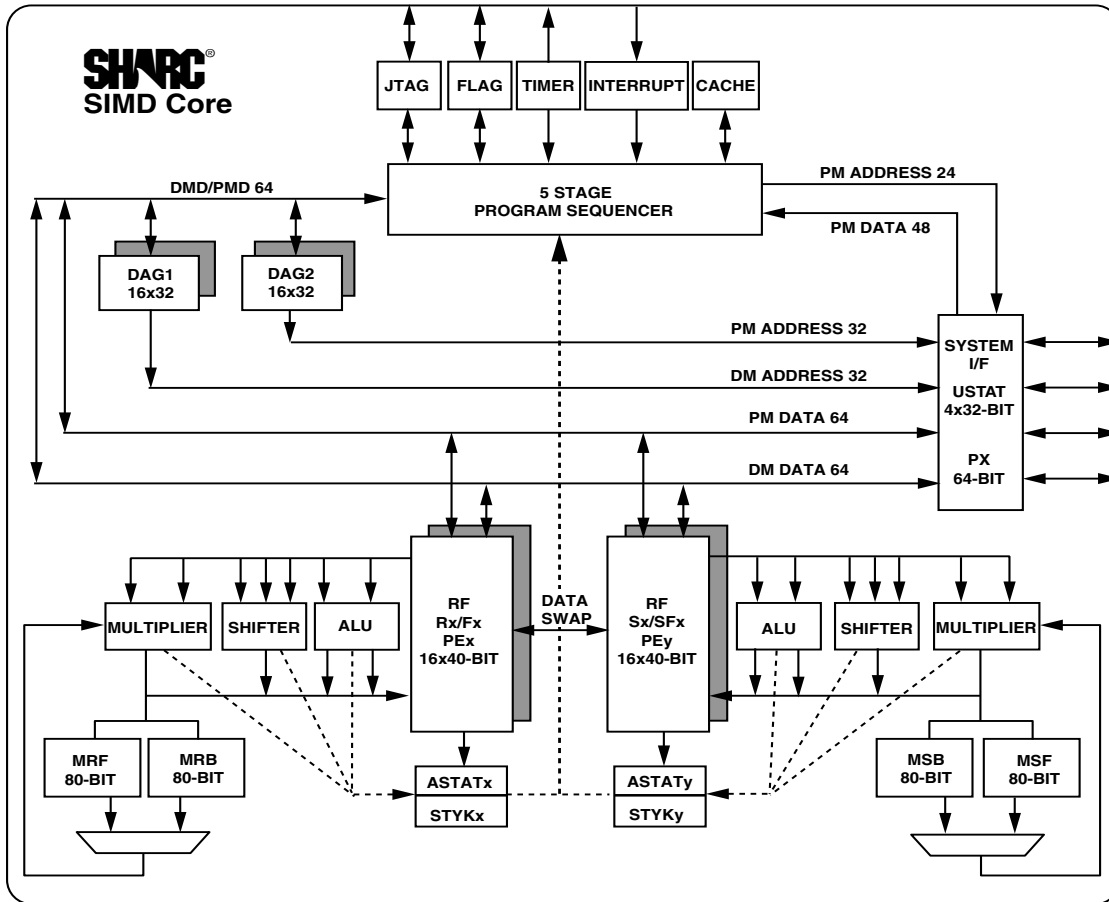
SHARC®
SIMD Core

JTAG
FLAG
TIMER
INTERRUPT
CACHE

DMD/PMD 64

5 STAGE
PROGRAM SEQUENCER

PM ADDRESS 24
PM DATA 48

DAG1
16x32

DAG2
16x32

PM ADDRESS 32
DM ADDRESS 32
PM DATA 64
DM DATA 64

SYSTEM
I/F
USTAT
4x32-BIT
PX
64-BIT

MULTIPLIER
SHIFTER
ALU

RF
Rx/Fx
PEx
16x40-BIT

DATA
SWAP

RF
Sx/SFx
PEy
16x40-BIT

ALU
SHIFTER
MULTIPLIER

MRF
80-BIT
MRB
80-BIT

ASTATx
STYKx

ASTATy
STYKy

MSB
80-BIT
MSF
80-BIT